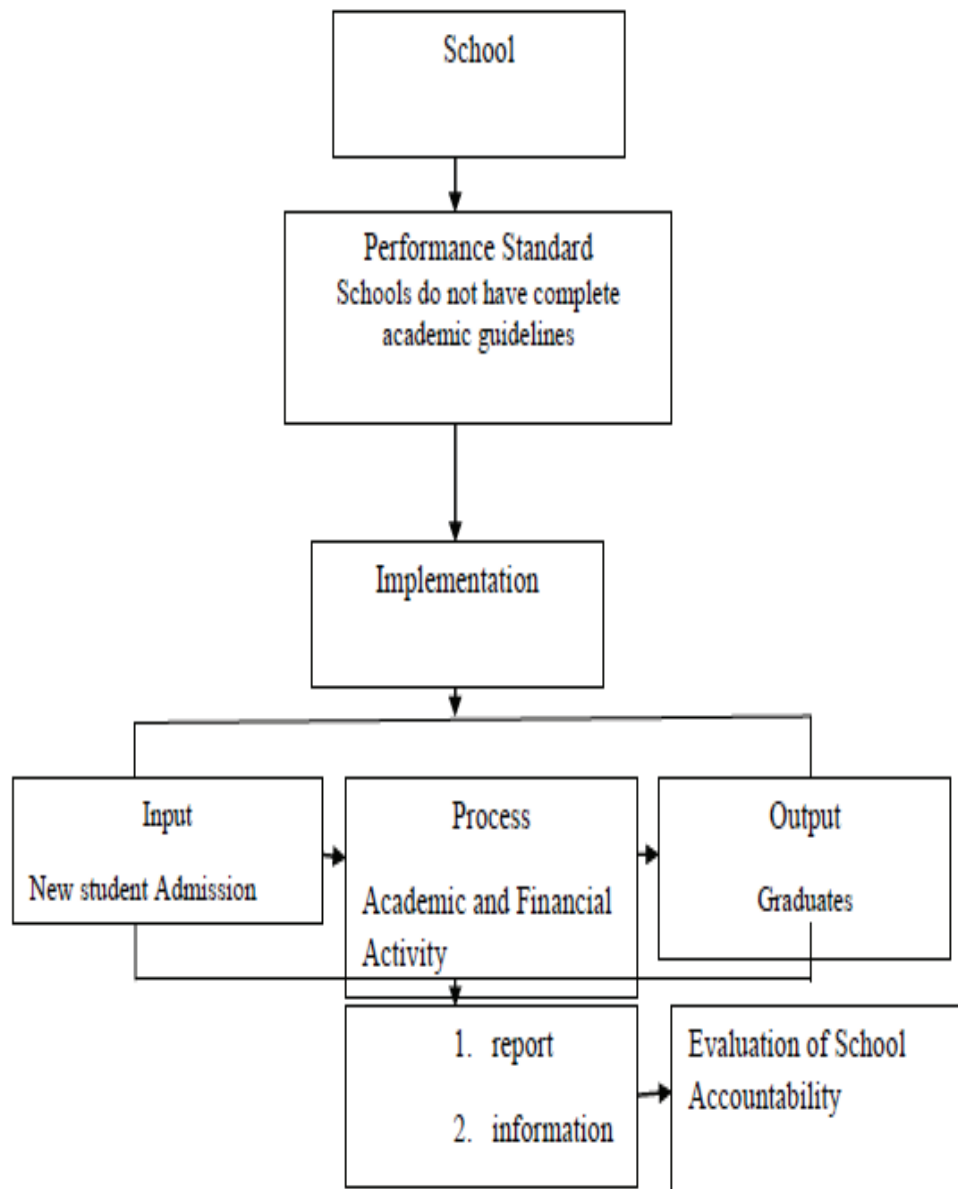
School

Performance Standard
Schools do not have complete academic guidelines

Implementation

Input
New student Admission

Process
Academic and Financial Activity

Output
Graduates

1. report
2. information

Evaluation of School Accountability